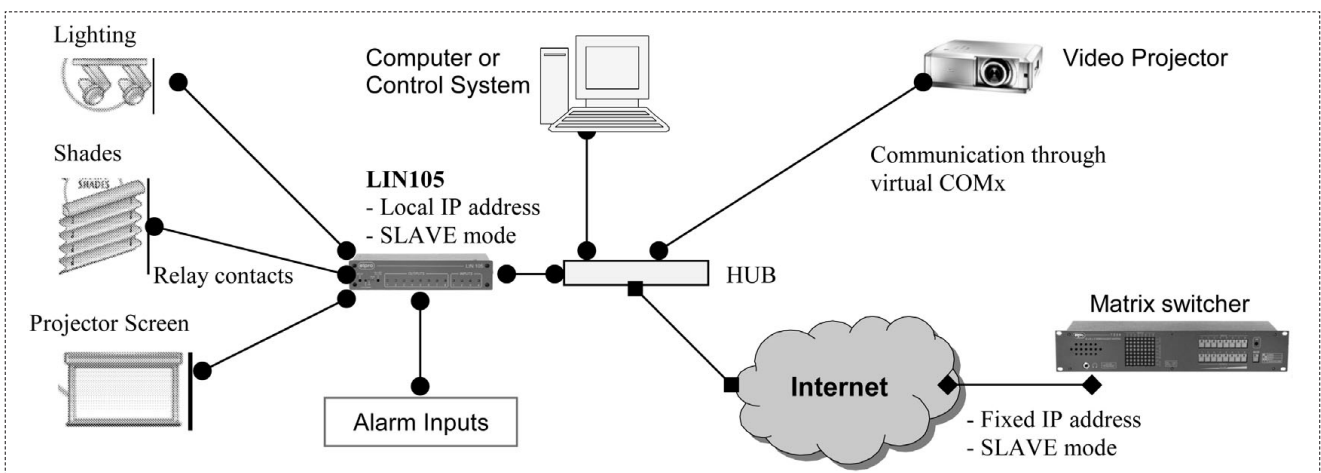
Lighting

Computer or Control System

Video Projector

Shades

SHADES

LIN105
- Local IP address
- SLAVE mode

Communication through virtual COMx

Relay contacts

HUB

Projector Screen

Matrix switcher

Alarm Inputs

Internet

- Fixed IP address
- SLAVE mode